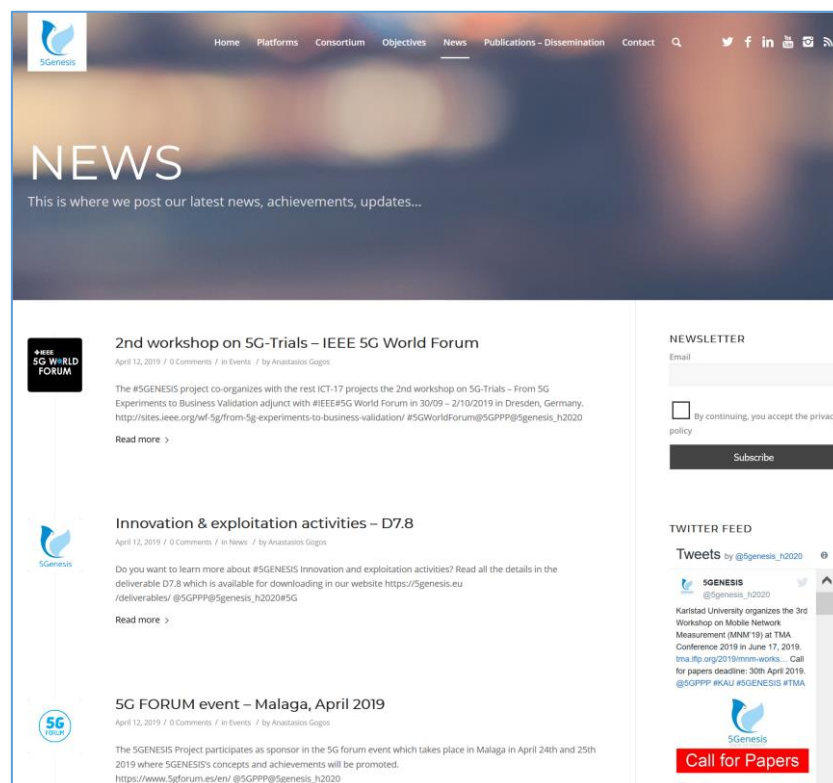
5Genesis

Home Platforms Consortium Objectives News Publications – Dissemination Contact

NEWS

This is where we post our latest news, achievements, updates...

IEEE 5G WORLD FORUM

2nd workshop on 5G-Trials – IEEE 5G World Forum

April 12, 2019 / 0 Comments / in Events / by Anastasios Gogos

The #5GENESIS project co-organizes with the rest ICT-17 projects the 2nd workshop on 5G-Trials – From 5G Experiments to Business Validation adjunct with #IEEE#5G World Forum in 30/09 – 2/10/2019 in Dresden, Germany. http://sites.ieee.org/wf-5g/from-5g-experiments-to-business-validation/ #5GWorldForum@5GPPP@5genesis_h2020

Read more ›

5Genesis

Innovation & exploitation activities – D7.8

April 12, 2019 / 0 Comments / in News / by Anastasios Gogos

Do you want to learn more about #5GENESIS Innovation and exploitation activities? Read all the details in the deliverable D7.8 which is available for downloading in our website https://5genesis.eu /deliverables/ @5GPPP@5genesis_h2020#5G

Read more ›

5G FORUM

5G FORUM event – Malaga, April 2019

April 12, 2019 / 0 Comments / in Events / by Anastasios Gogos

The 5GENESIS Project participates as sponsor in the 5G forum event which takes place in Malaga in April 24th and 25th 2019 where 5GENESIS's concepts and achievements will be promoted. https://www.5gforum.es/en/ @5GPPP@5genesis_h2020

NEWSLETTER

Email

By continuing, you accept the privac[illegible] policy

Subscribe

TWITTER FEED

Tweets by @5genesis_h2020

5GENESIS
@5genesis_h2020

Karlstad University organizes the 3rd Workshop on Mobile Network Measurement (MNM'19) at TMA Conference 2019 in June 17, 2019. tma.ifip.org/2019/mnm-works... Call for papers deadline: 30th April 2019. @5GPPP #KAU #5GENESIS #TMA

5Genesis

Call for Papers